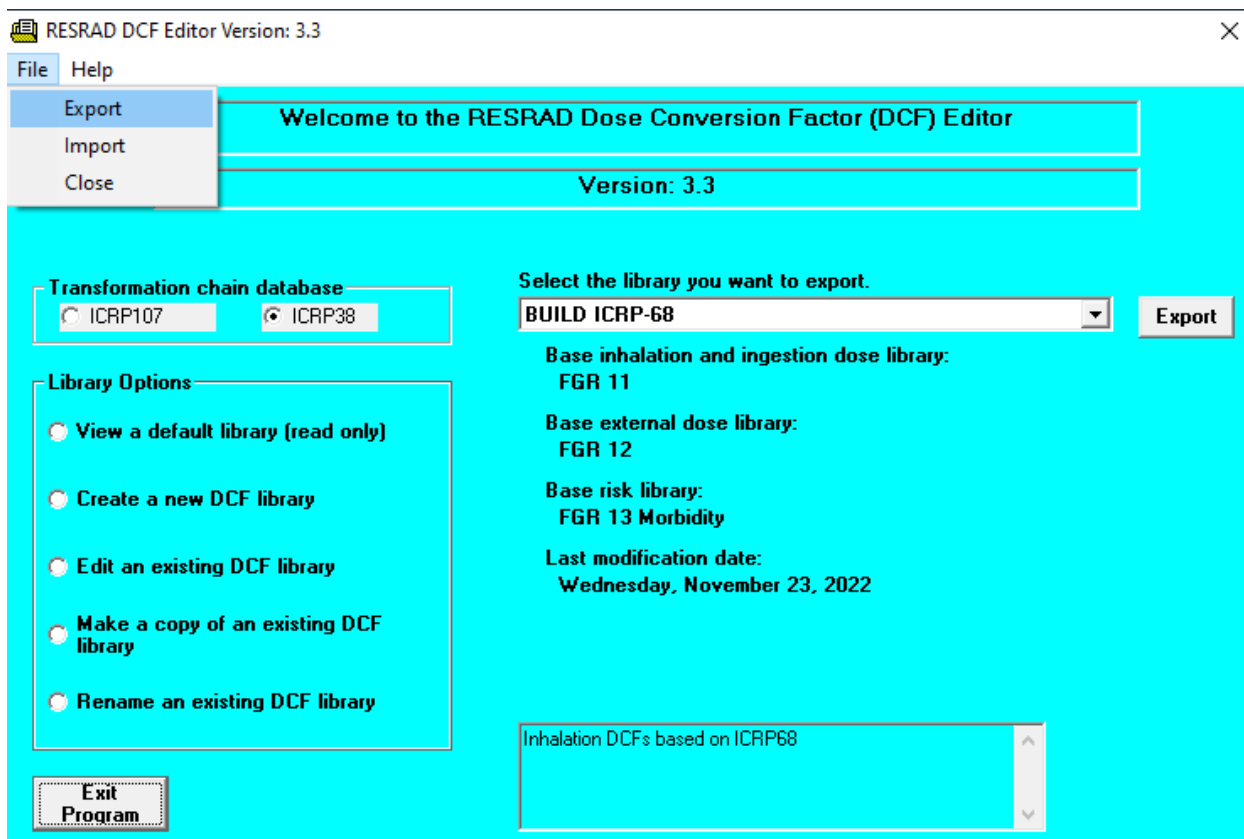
RESRAD DCF Editor Version: 3.3

File Help

Export
Import
Close

Welcome to the RESRAD Dose Conversion Factor (DCF) Editor

Version: 3.3

Transformation chain database
ICRP107
ICRP38

Library Options
View a default library (read only)
Create a new DCF library
Edit an existing DCF library
Make a copy of an existing DCF library
Rename an existing DCF library

Exit Program

Select the library you want to export.
BUILD ICRP-68
Export

Base inhalation and ingestion dose library:
FGR 11

Base external dose library:
FGR 12

Base risk library:
FGR 13 Morbidity

Last modification date:
Wednesday, November 23, 2022

Inhalation DCFs based on ICRP68